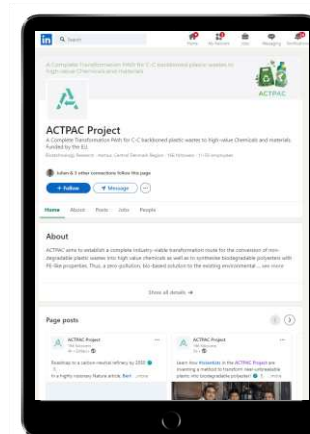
in Search

Home My Network Jobs Messaging Notifications

A Complete Transformation Path for C-C backboned plastic waste to high-value Chemicals and materials

ACTPAC

ACTPAC Project

A Complete Transformation Path for C-C backboned plastic wastes to high-value Chemicals and materials funded by the EU

Biotechnology Research · Various Central Denmark Region · 166 followers · 11-50 employees

Julien & 3 other connections follow this page

+ Follow Message

Home About Posts Jobs People

About

ACTPAC aims to establish a complete industry-viable transformation route for the conversion of non-degradable plastic waste into high value chemicals as well as to synthesise biodegradable polyesters with PE-like properties. Thus, a zero-pollution, bio-based solution to the existing environmental ... see more

Show all details →

Page posts

ACTPAC Project
166 followers
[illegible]

Recycling in a carbon-neutral refinery by 2050 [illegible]
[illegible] ...more

ACTPAC Project
166 followers
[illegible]

Learn how #scientists in the ACTPAC Project are inventing a method to transform non-biodegradable plastic into biodegradable polyester! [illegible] ...more